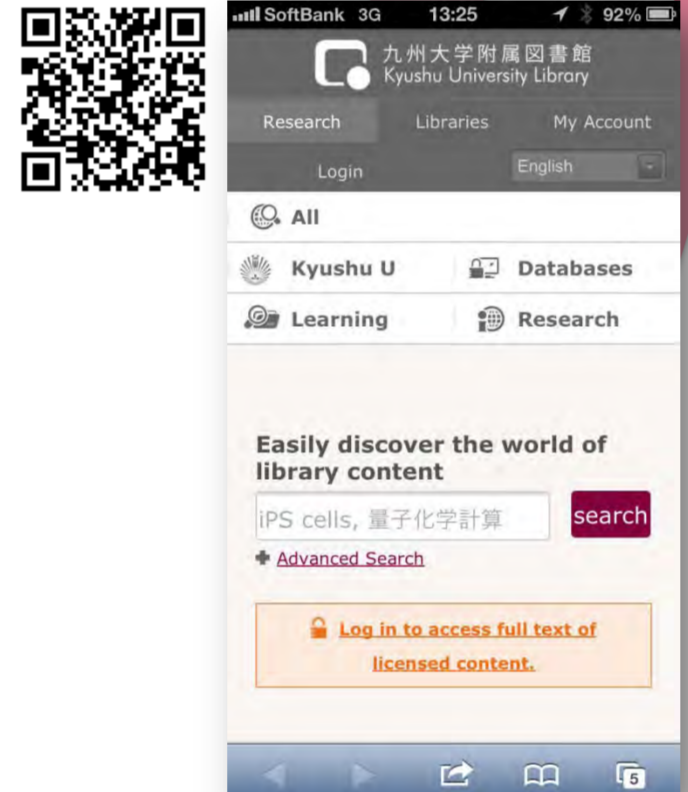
SoftBank 3G 13:25 92%

九州大学附属図書館
Kyushu University Library

Research Libraries My Account

Login English

All

Kyushu U Databases

Learning Research

Easily discover the world of library content

iPS cells, 量子化学計算 search

Advanced Search

Log in to access full text of licensed content.

5